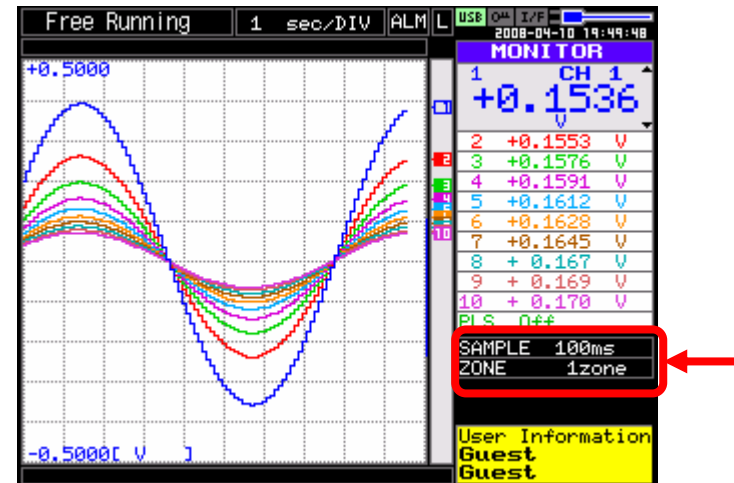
Free Running
1 sec/DIV
ALM
L
USB
2008-04-10 19:49:48
MONITOR
1 CH 1
+0.1536
V
2 +0.1553 V
3 +0.1576 V
4 +0.1591 V
5 +0.1612 V
6 +0.1628 V
7 +0.1645 V
8 + 0.167 V
9 + 0.169 V
10 + 0.170 V
PLS Off
SAMPLE 100ms
ZONE 1zone
User Information
Guest
Guest
+0.5000
-0.5000[ V ]
1
2
3
4
10